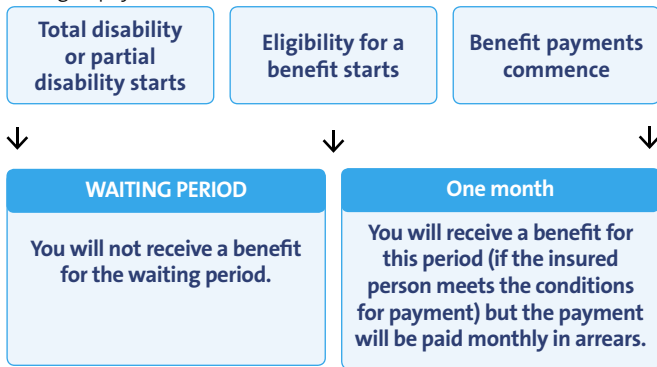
Total disability or partial disability starts

Eligibility for a benefit starts

Benefit payments commence

WAITING PERIOD

You will not receive a benefit for the waiting period.

One month

You will receive a benefit for this period (if the insured person meets the conditions for payment) but the payment will be paid monthly in arrears.